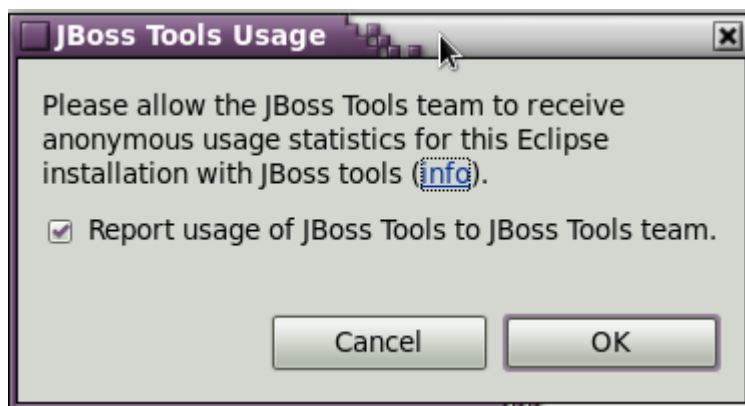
JBoss Tools Usage

Please allow the JBoss Tools team to receive anonymous usage statistics for this Eclipse installation with JBoss tools (info).

Report usage of JBoss Tools to JBoss Tools team.

Cancel

OK